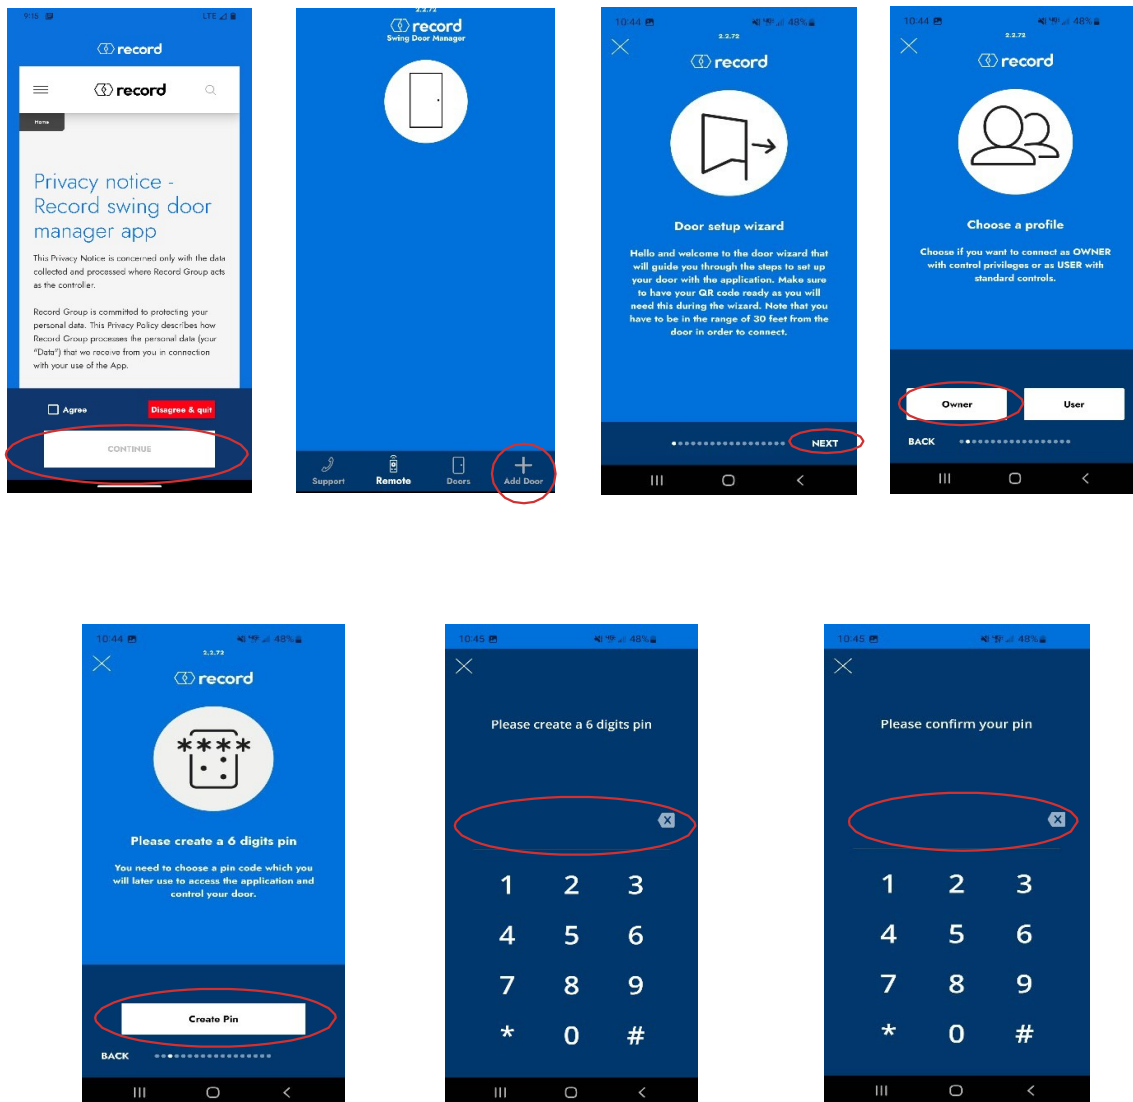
9:15 LTE

record

record

Home

Privacy notice - Record swing door manager app

This Privacy Notice is concerned only with the data collected and processed where Record Group acts as the controller.

Record Group is committed to protecting your personal data. This Privacy Policy describes how Record Group processes the personal data (your "Data") that we receive from you in connection with your use of the App.

Agree

Disagree & quit

CONTINUE

2.2.72
record
Swing Door Manager

Support
Remote
Doors
Add Door

10:44 48%
2.2.72
record

Door setup wizard

Hello and welcome to the door wizard that will guide you through the steps to set up your door with the application. Make sure to have your QR code ready as you will need this during the wizard. Note that you have to be in the range of 30 feet from the door in order to connect.

NEXT

10:44 48%
2.2.72
record

Choose a profile

Choose if you want to connect as OWNER with control privileges or as USER with standard controls.

Owner
User

BACK

10:44 48%
2.2.72
record

Please create a 6 digits pin

You need to choose a pin code which you will later use to access the application and control your door.

Create Pin

BACK

10:45 48%

Please create a 6 digits pin

1 2 3
4 5 6
7 8 9
* 0 #

10:45 48%

Please confirm your pin

1 2 3
4 5 6
7 8 9
* 0 #